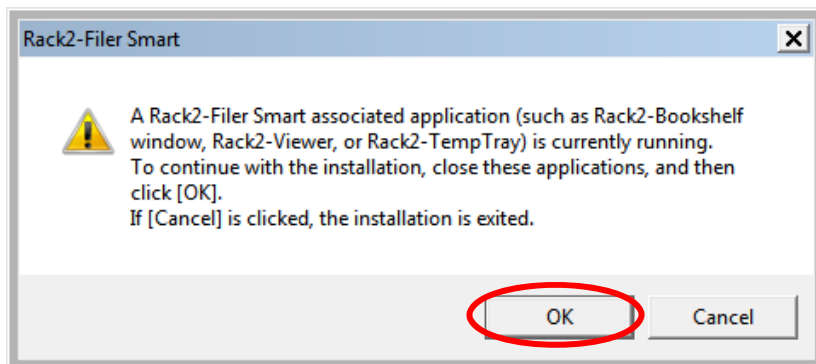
Rack2-Filer Smart

A Rack2-Filer Smart associated application (such as Rack2-Bookshelf window, Rack2-Viewer, or Rack2-TempTray) is currently running.
To continue with the installation, close these applications, and then click [OK].
If [Cancel] is clicked, the installation is exited.

OK

Cancel